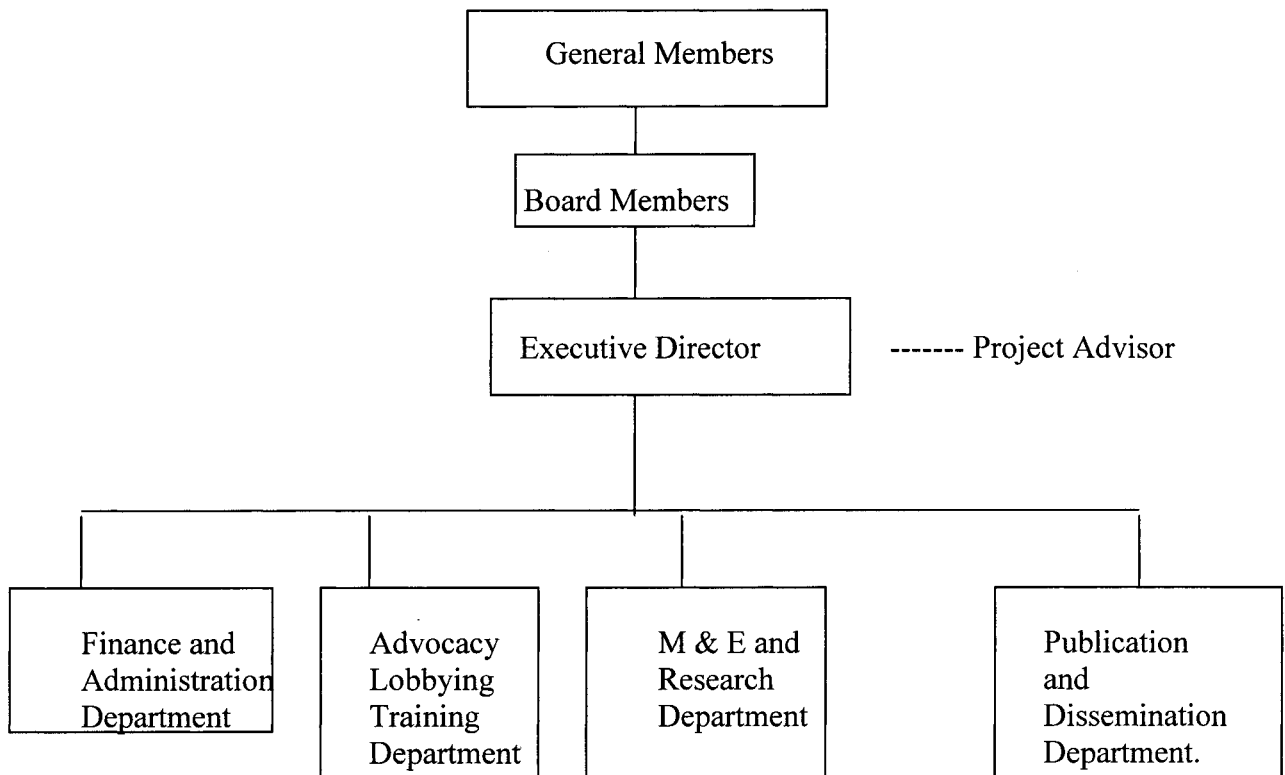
General Members

Board Members

Executive Director

------- Project Advisor

Finance and Administration Department

Advocacy Lobbying Training Department

M & E and Research Department

Publication and Dissemination Department.